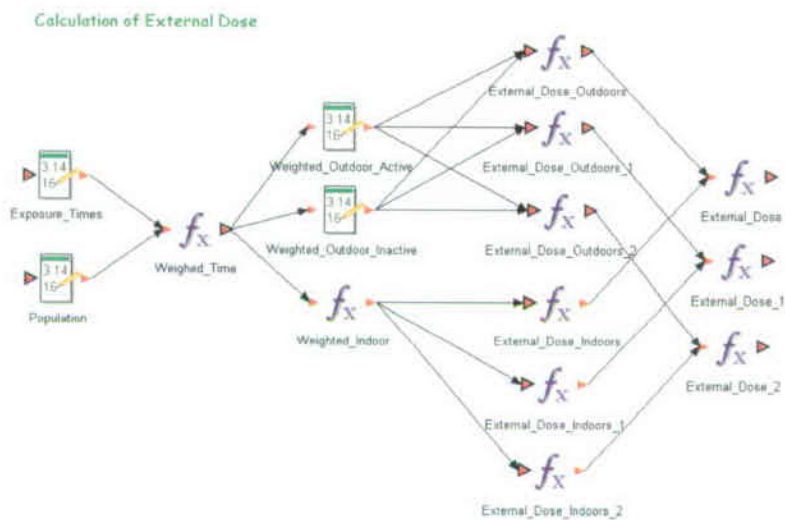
Calculation of External Dose

3.14
16
Exposure_Times

3.14
16
Population

$f_x$
Weighed_Time

3.14
16
Weighted_Outdoor_Active

3.14
16
Weighted_Outdoor_Inactive

$f_x$
Weighted_Indoor

$f_x$
External_Dose_Outdoors

$f_x$
External_Dose_Outdoors_1

$f_x$
External_Dose_Outdoors_2

$f_x$
External_Dose_Indoors

$f_x$
External_Dose_Indoors_1

$f_x$
External_Dose_Indoors_2

$f_x$
External_Dose

$f_x$
External_Dose_1

$f_x$
External_Dose_2